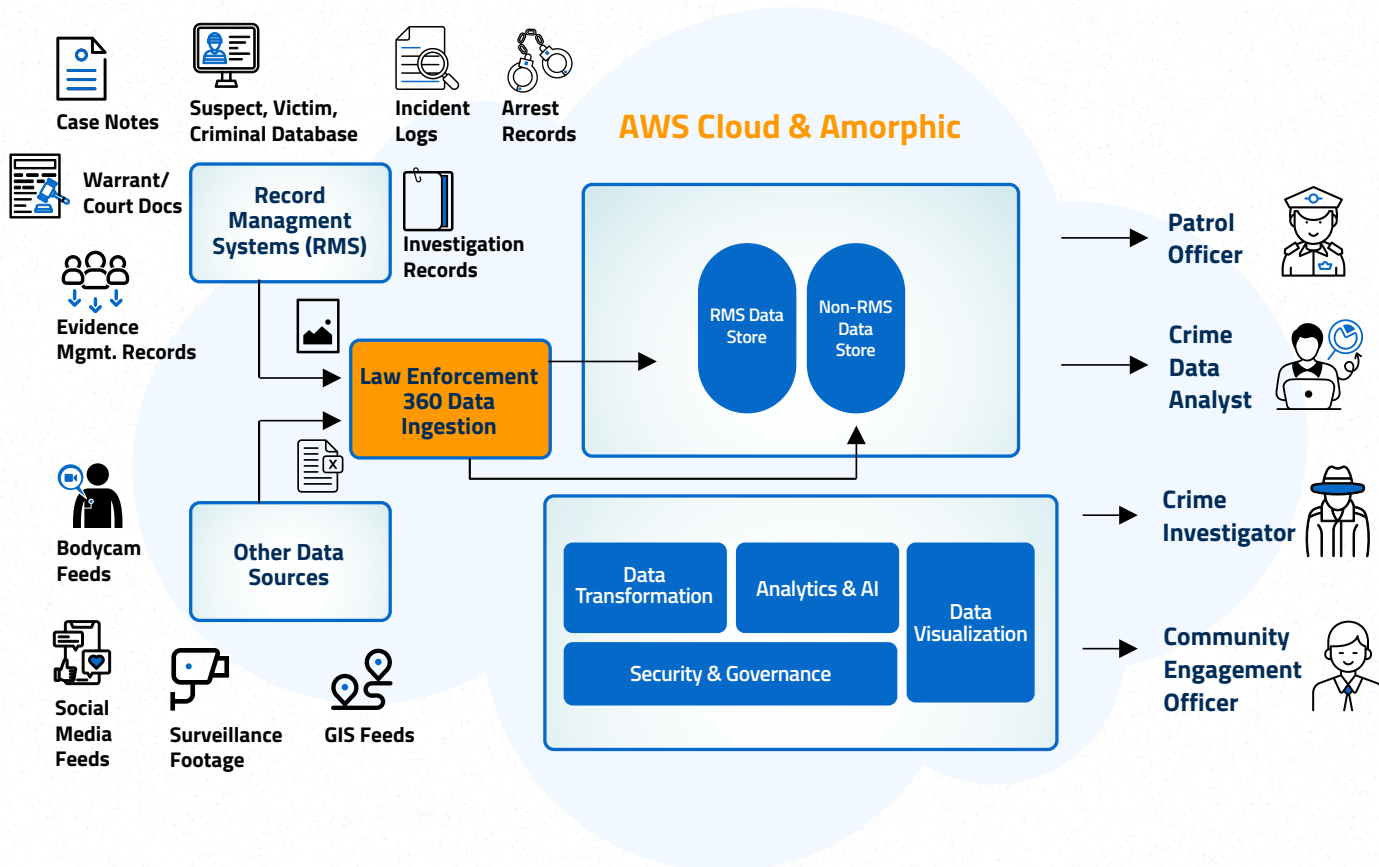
Case Notes

Suspect, Victim, Criminal Database

Incident Logs

Arrest Records

AWS Cloud & Amorphic

Warrant/ Court Docs

Record Managment Systems (RMS)

Investigation Records

Evidence Mgmt. Records

RMS Data Store

Non-RMS Data Store

Patrol Officer

Law Enforcement 360 Data Ingestion

Crime Data Analyst

Bodycam Feeds

Other Data Sources

Crime Investigator

Data Transformation

Analytics & AI

Data Visualization

Security & Governance

Community Engagement Officer

Social Media Feeds

Surveillance Footage

GIS Feeds